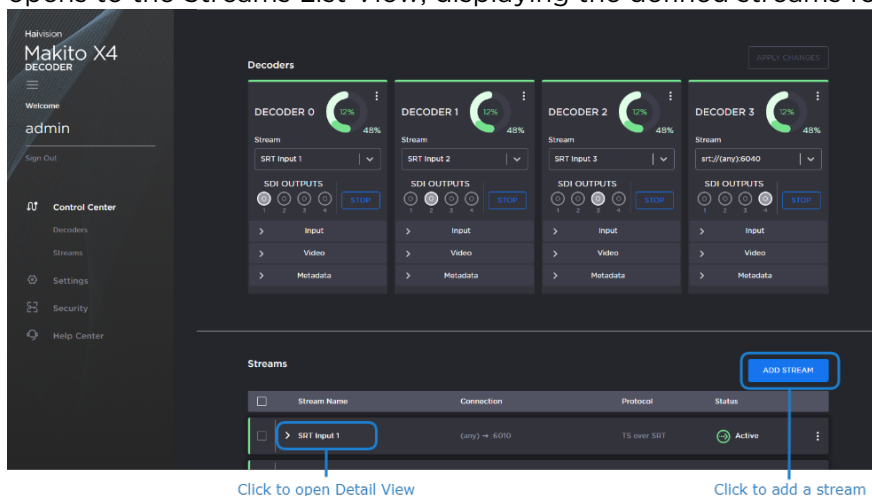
opens to the Streams List View, displaying the defined streams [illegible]

Haivision
Makito X4
DECODER

Welcome
admin
Sign Out

Control Center
Decoders
Streams
Settings
Security
Help Center

Decoders
APPLY CHANGES

DECODER 0
12%
48%
Stream
SRT Input 1
SDI OUTPUTS
1 2 3 4
STOP
Input
Video
Metadata

DECODER 1
12%
48%
Stream
SRT Input 2
SDI OUTPUTS
1 2 3 4
STOP
Input
Video
Metadata

DECODER 2
12%
48%
Stream
SRT Input 3
SDI OUTPUTS
1 2 3 4
STOP
Input
Video
Metadata

DECODER 3
12%
48%
Stream
srt://(any):6040
SDI OUTPUTS
1 2 3 4
STOP
Input
Video
Metadata

Streams
ADD STREAM

| | Stream Name | Connection | Protocol | Status |
|---|---|---|---|---|
| | SRT Input 1 | (any) → 6010 | TS over SRT | Active |

Click to open Detail View
Click to add a stream